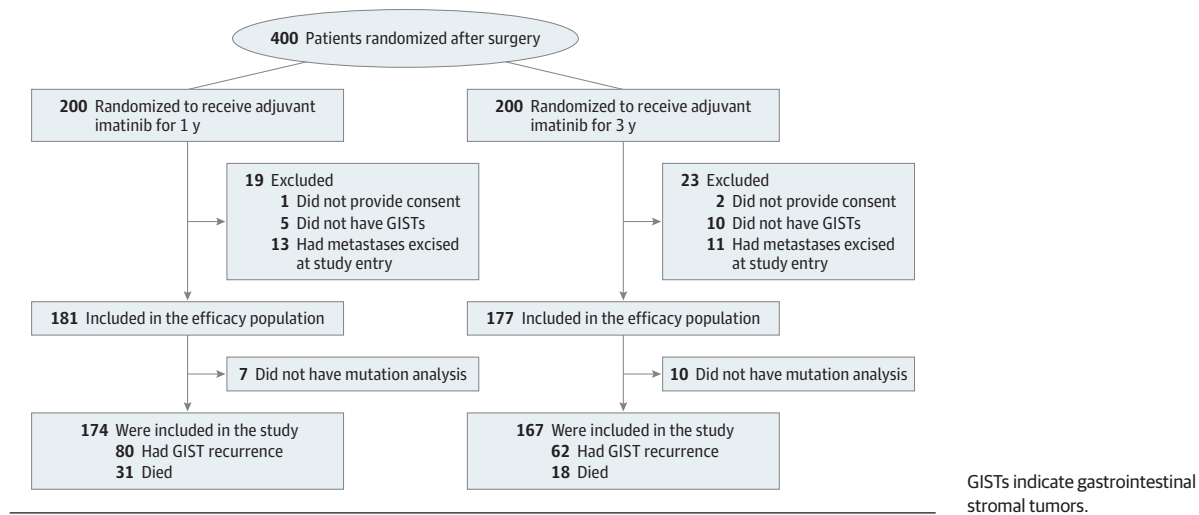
400 Patients randomized after surgery

200 Randomized to receive adjuvant imatinib for 1 y

19 Excluded
1 Did not provide consent
5 Did not have GISTs
13 Had metastases excised at study entry

181 Included in the efficacy population

7 Did not have mutation analysis

174 Were included in the study
80 Had GIST recurrence
31 Died

200 Randomized to receive adjuvant imatinib for 3 y

23 Excluded
2 Did not provide consent
10 Did not have GISTs
11 Had metastases excised at study entry

177 Included in the efficacy population

10 Did not have mutation analysis

167 Were included in the study
62 Had GIST recurrence
18 Died

GISTs indicate gastrointestinal stromal tumors.